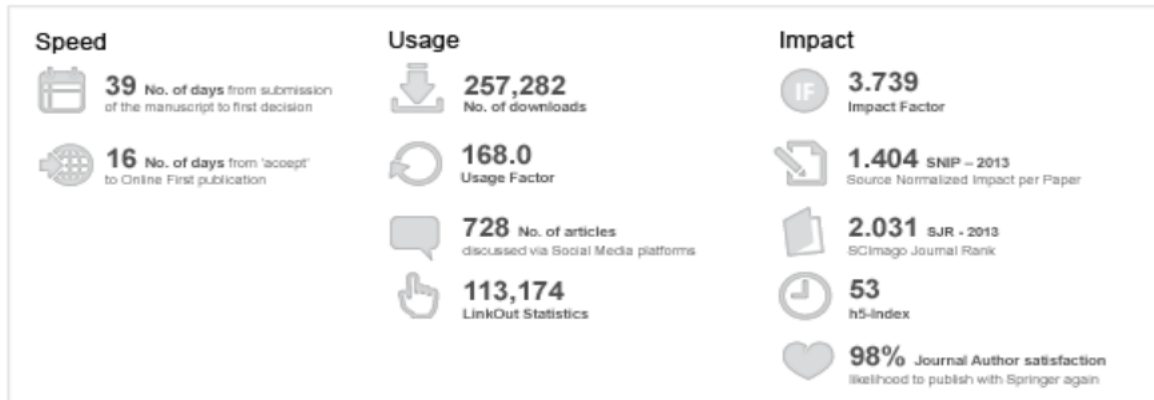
Speed

39 No. of days from submission of the manuscript to first decision

16 No. of days from 'accept' to Online First publication

Usage

257,282 No. of downloads

168.0 Usage Factor

728 No. of articles discussed via Social Media platforms

113,174 LinkOut Statistics

Impact

IF

3.739 Impact Factor

1.404 SNIP – 2013 Source Normalized Impact per Paper

2.031 SJR - 2013 SCImago Journal Rank

53 h5-index

98% Journal Author satisfaction likelihood to publish with Springer again